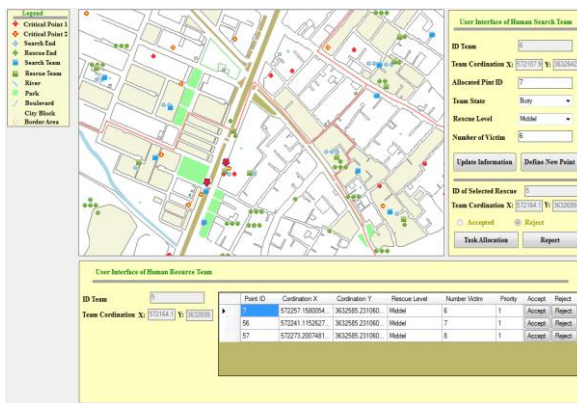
Legend
Critical Point 1
Critical Point 2
Search End
Rescue End
Search Team
Rescue Team
River
Park
Boulevard
City Block
Border Area

User Interface of Human Search Team

ID Team 6
Team Cordination X: 572107.9 Y: 3632642
Allocated Pint ID 7
Team State Busy
Rescue Level Middel
Number of Victim 6
Update Information
Define New Point

ID of Selected Rescue 5
Team Cordination X: 572164.1 Y: 3632699
Accepted
Reject
Task Allocation
Report

User Interface of Human Resource Team

ID Team 5
Team Cordination X: 572164.1 Y: 3632699

| | Point ID | Cordination X | Cordination Y | Rescue Level | Number Victim | Priority | Accept | Reject |
|---|---|---|---|---|---|---|---|---|
| ▸ | 7 | 572257.1580054... | 3632585.231060... | Middel | 6 | 1 | Accept | Reject |
| | 56 | 572241.1152627... | 3632585.231060... | Middel | 7 | 1 | Accept | Reject |
| | 57 | 572273.2007481... | 3632585.231060... | Middel | 8 | 1 | Accept | Reject |